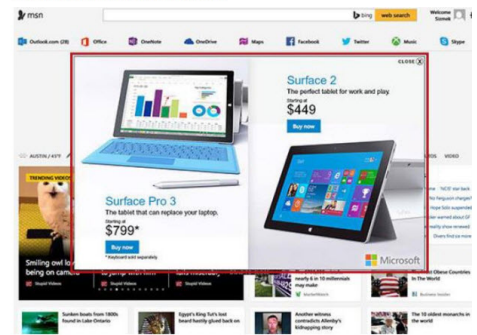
msn

bing web search

Welcome Sizmek

Outlook.com (28) Office OneNote OneDrive Maps Facebook Twitter Music Skype

CLOSE

Surface 2

The perfect tablet for work and play.

Starting at

$449

Buy now

Surface Pro 3

The tablet that can replace your laptop.

Starting at

$799*

Buy now

* Keyboard sold separately.

Microsoft

AUSTIN 65°F

VIDEO

TRENDING VIDEOS

Smiling owl

being on camera

Sunken boats from 1800s found in Lake Ontario

Egypt's King Tut was inbred

Another witness contradicts Allenby's kidnapping story

The 10 oldest museums in the world

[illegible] 'NCIS' star back

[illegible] Ferguson charged?

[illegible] Hope Solo suspended

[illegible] against GE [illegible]

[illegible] Divers find car mysterious

nearly 6 in 10 millennials may be

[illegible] Countries

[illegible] Business Insider

Stupid Videos

Stupid Videos